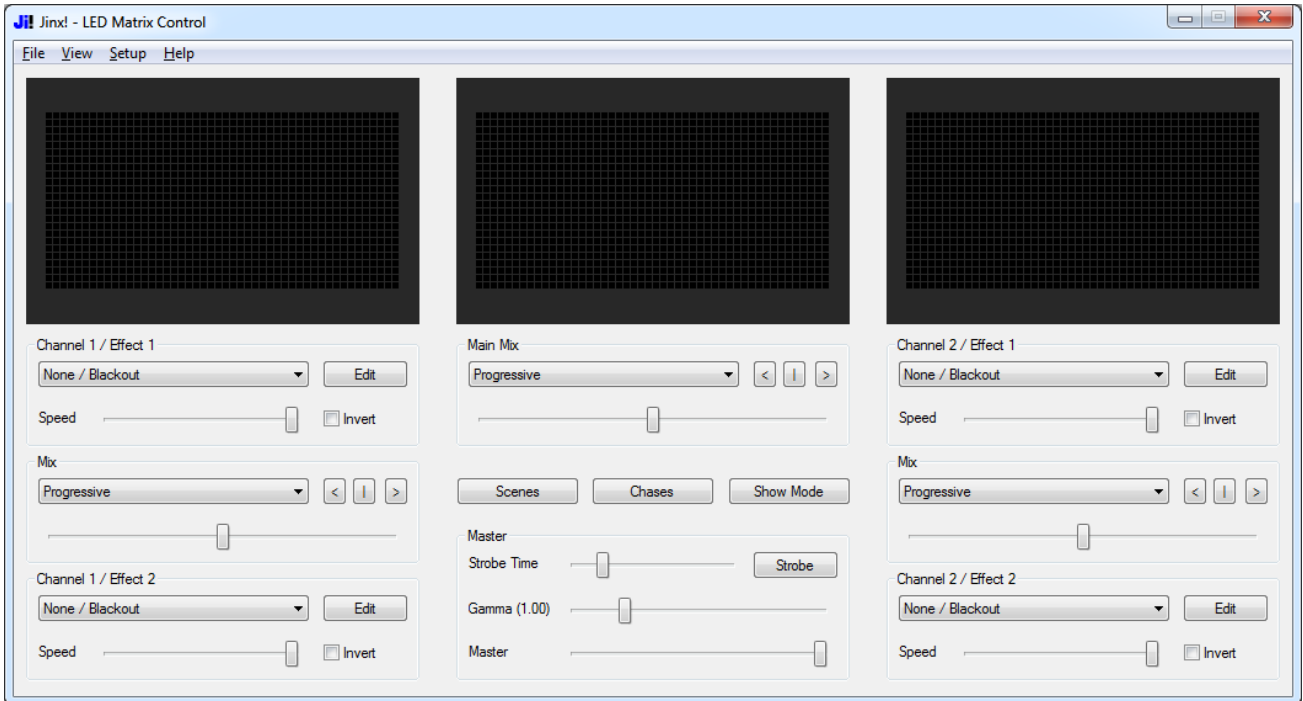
Ji! Jinx! - LED Matrix Control

File View Setup Help

Channel 1 / Effect 1
None / Blackout
Edit
Speed
Invert

Mix
Progressive
< | >

Channel 1 / Effect 2
None / Blackout
Edit
Speed
Invert

Main Mix
Progressive
< | >

Scenes
Chases
Show Mode

Master
Strobe Time
Strobe
Gamma (1.00)
Master

Channel 2 / Effect 1
None / Blackout
Edit
Speed
Invert

Mix
Progressive
< | >

Channel 2 / Effect 2
None / Blackout
Edit
Speed
Invert